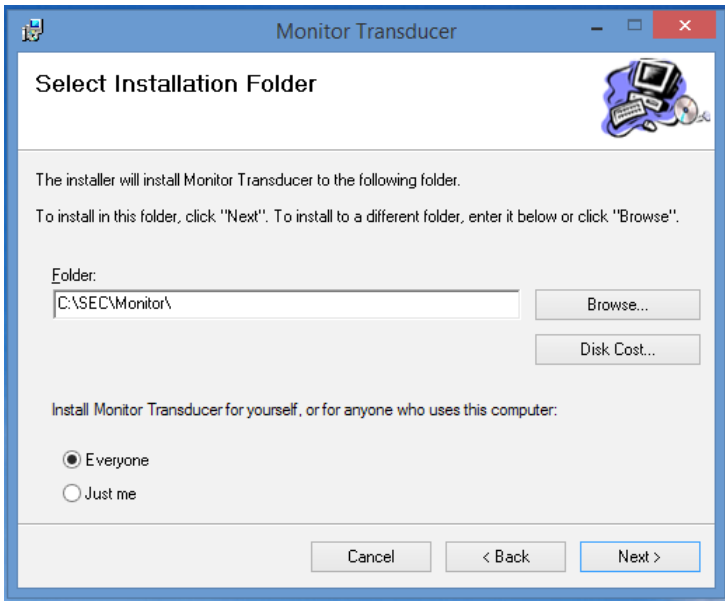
Monitor Transducer

Select Installation Folder

The installer will install Monitor Transducer to the following folder.

To install in this folder, click "Next". To install to a different folder, enter it below or click "Browse".

Folder:

C:\SEC\Monitor\

Browse...

Disk Cost...

Install Monitor Transducer for yourself, or for anyone who uses this computer:

Everyone

Just me

Cancel

< Back

Next >